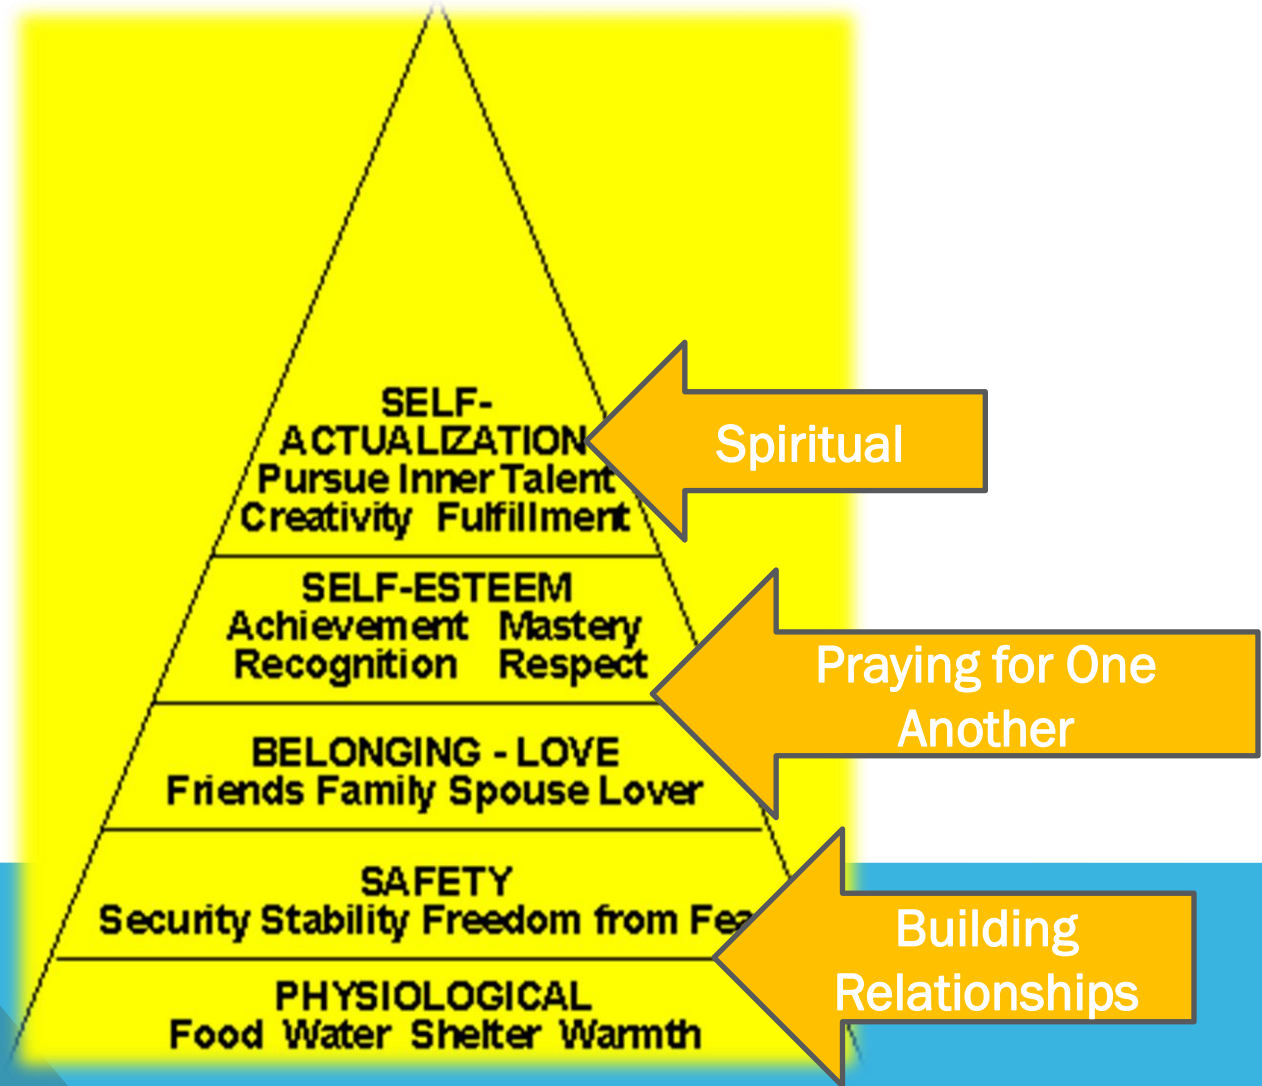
SELF-ACTUALIZATION
Pursue Inner Talent
Creativity Fulfillment

SELF-ESTEEM
Achievement Mastery
Recognition Respect

BELONGING - LOVE
Friends Family Spouse Lover

SAFETY
Security Stability Freedom from Fea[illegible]

PHYSIOLOGICAL
Food Water Shelter Warmth

Spiritual

Praying for One Another

Building Relationships